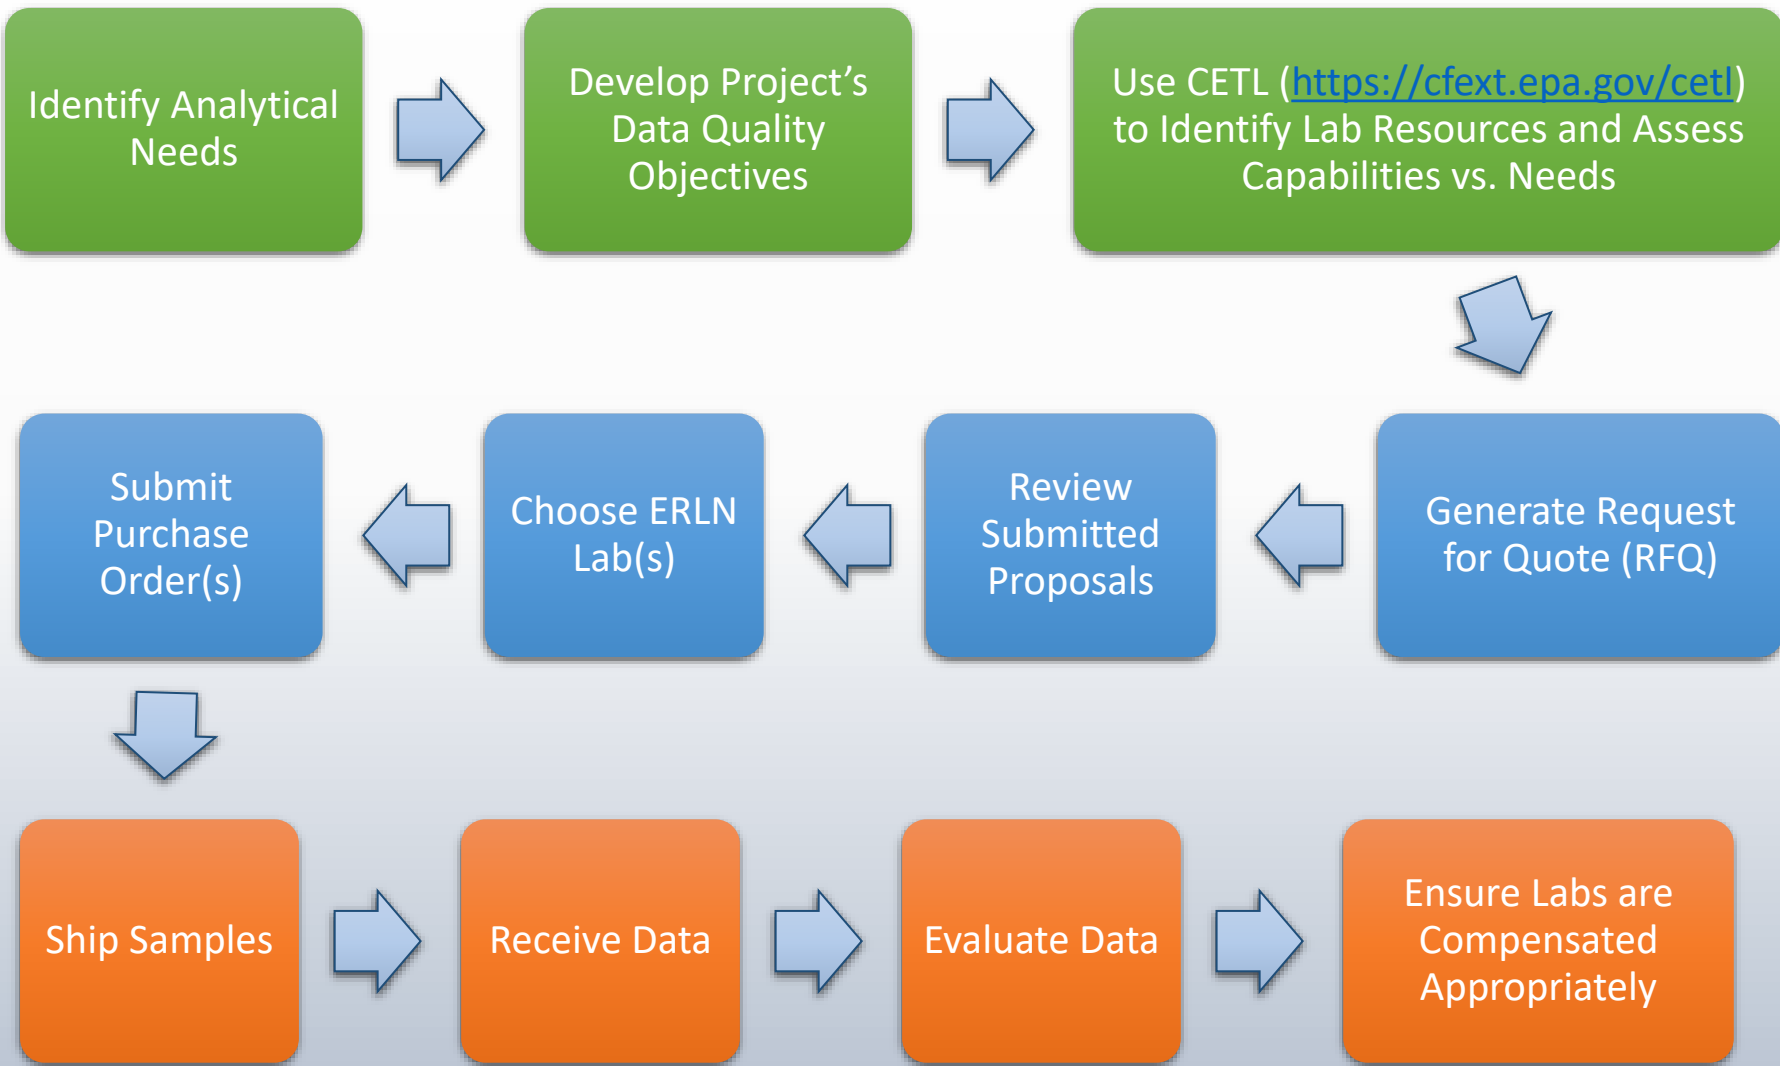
Identify Analytical Needs

Develop Project’s Data Quality Objectives

Use CETL (https://cfext.epa.gov/cetl) to Identify Lab Resources and Assess Capabilities vs. Needs

Generate Request for Quote (RFQ)

Review Submitted Proposals

Choose ERLN Lab(s)

Submit Purchase Order(s)

Ship Samples

Receive Data

Evaluate Data

Ensure Labs are Compensated Appropriately